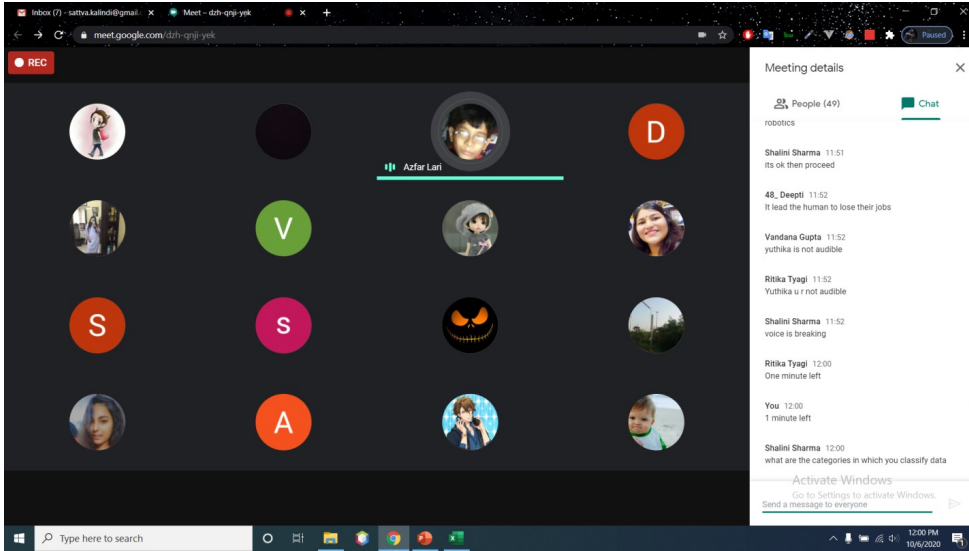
Inbox (7) - sattva.kalindi@gmail.
Meet – dzh-qnji-yek
meet.google.com/dzh-qnji-yek
Paused
REC
D
Azfar Lari
V
S
S
A

Meeting details
People (49)
Chat
robotics
Shalini Sharma 11:51
its ok then proceed
48_ Deepti 11:52
It lead the human to lose their jobs
Vandana Gupta 11:52
yuthika is not audible
Ritika Tyagi 11:52
Yuthika u r not audible
Shalini Sharma 11:52
voice is breaking
Ritika Tyagi 12:00
One minute left
You 12:00
1 minute left
Shalini Sharma 12:00
what are the categories in which you classify data
Activate Windows
Go to Settings to activate Windows.
Send a message to everyone

Type here to search
12:00 PM
10/6/2020